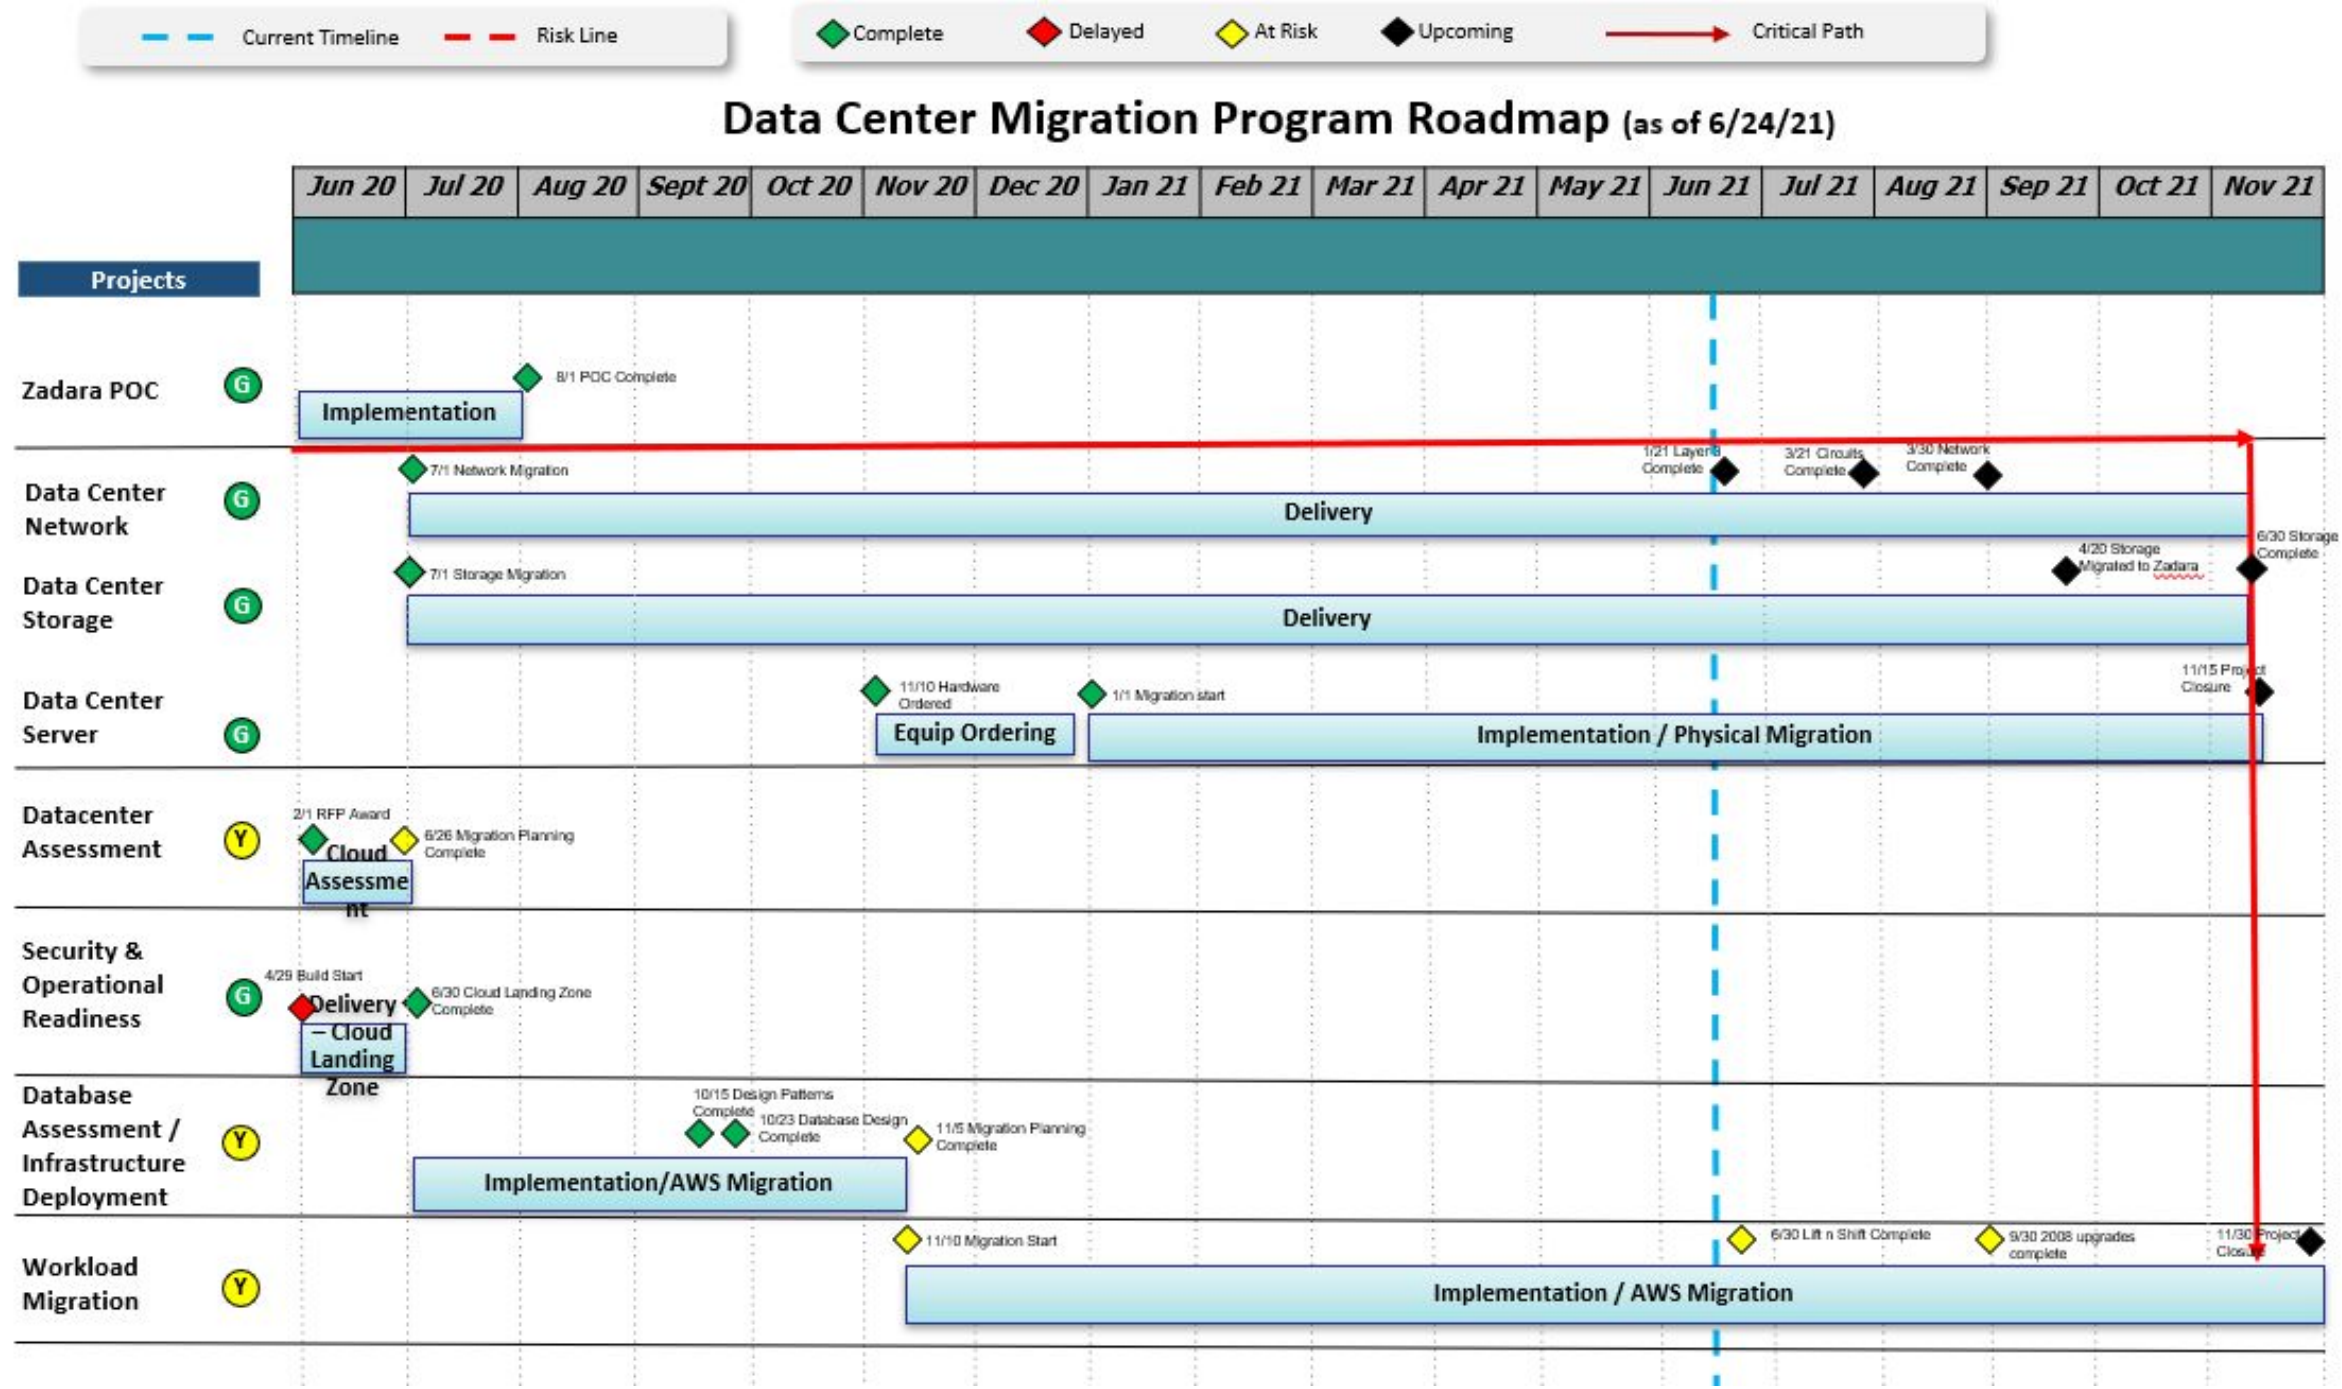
Current Timeline  Risk Line

Complete  Delayed  At Risk  Upcoming  Critical Path

Data Center Migration Program Roadmap (as of 6/24/21)

| Jun 20 | Jul 20 | Aug 20 | Sept 20 | Oct 20 | Nov 20 | Dec 20 | Jan 21 | Feb 21 | Mar 21 | Apr 21 | May 21 | Jun 21 | Jul 21 | Aug 21 | Sep 21 | Oct 21 | Nov 21 |
|---|---|---|---|---|---|---|---|---|---|---|---|---|---|---|---|---|---|

Projects

Zadara POC G
8/1 POC Complete
Implementation

Data Center Network G
7/1 Network Migration
1/21 Layer 3 Complete
3/21 Circuits Complete
3/30 Network Complete
Delivery

Data Center Storage G
7/1 Storage Migration
4/20 Storage Migrated to Zadara
6/30 Storage Complete
Delivery

Data Center Server G
11/10 Hardware Ordered
1/1 Migration start
11/15 Project Closure
Equip Ordering
Implementation / Physical Migration

Datacenter Assessment Y
2/1 RFP Award
6/26 Migration Planning Complete
Cloud Assessment

Security & Operational Readiness G
4/29 Build Start
6/30 Cloud Landing Zone Complete
Delivery – Cloud Landing Zone

Database Assessment / Infrastructure Deployment Y
10/15 Design Patterns Complete
10/23 Database Design Complete
11/5 Migration Planning Complete
Implementation/AWS Migration

Workload Migration Y
11/10 Migration Start
6/30 Lift n Shift Complete
9/30 2008 upgrades complete
11/30 Project Closure
Implementation / AWS Migration